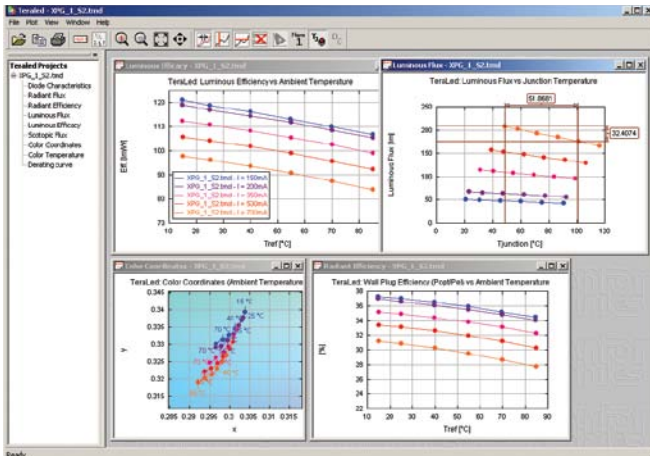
Teraled - XPG_1_S2.tmd

File Plot View Window Help

Teraled Projects
XPG_1_S2.tmd
Diode Characteristics
Radiant Flux
Radiant Efficiency
Luminous Flux
Luminous Efficacy
Scotopic Flux
Color Coordinates
Color Temperature
Derating curve

Luminous Efficacy - XPG_1_S2.tmd

TeraLed: Luminous Efficiency vs Ambient Temperature

Eff. [lm/W]

123
113
100
90
80
73

XPG_1_S2.tmd - I = 150mA
XPG_1_S2.tmd - I = 200mA
XPG_1_S2.tmd - I = 350mA
XPG_1_S2.tmd - I = 530mA
XPG_1_S2.tmd - I = 700mA

10 20 30 40 50 60 70 80

Tref [°C]

Luminous Flux - XPG_1_S2.tmd

TeraLed: Luminous Flux vs Junction Temperature

Luminous Flux [lm]

250
200
150
100
50
0

51.8681
32.4074

0 20 40 60 80 100 120

Tjunction [°C]

Color Coordinates - XPG_1_S2.tmd

TeraLed: Color Coordinates (Ambient Temperature

y

0.345
0.34
0.335
0.33
0.325
0.32
0.315

15 °C
25 °C
40 °C
70 °C
70 °C
85 °C

0.285 0.29 0.295 0.3 0.305 0.31 0.315

x

Radiant Efficiency - XPG_1_S2.tmd

TeraLed: Wall Plug Efficiency (Popt/Pel) vs Ambient Temperature

[%]

38
36
34
32
30
28
26
24
22

10 20 30 40 50 60 70 80 90

Tref [°C]

Ready